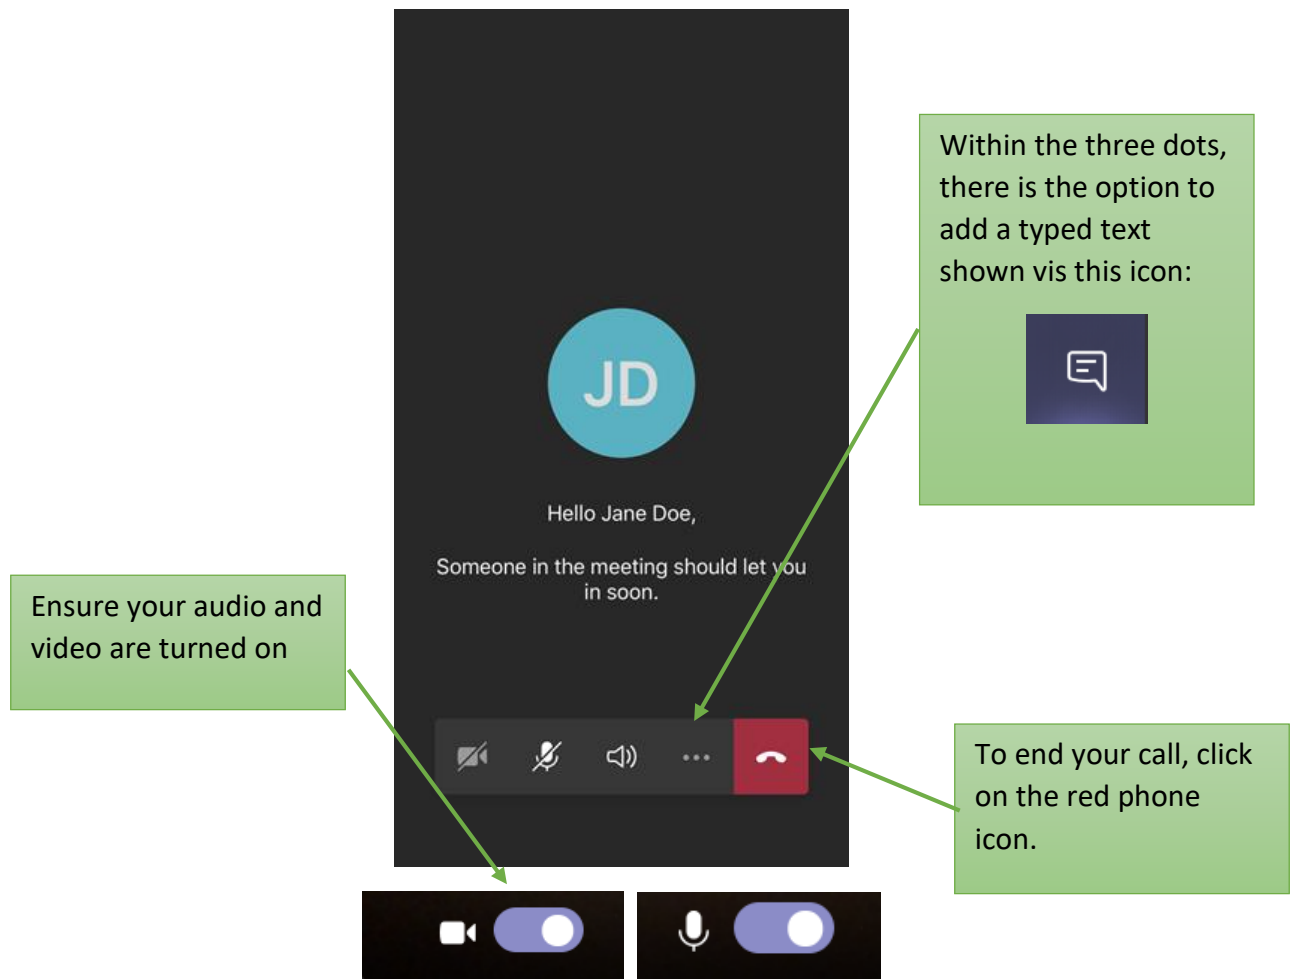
Within the three dots, there is the option to add a typed text shown vis this icon:

JD

Hello Jane Doe,

Someone in the meeting should let you in soon.

Ensure your audio and video are turned on

To end your call, click on the red phone icon.